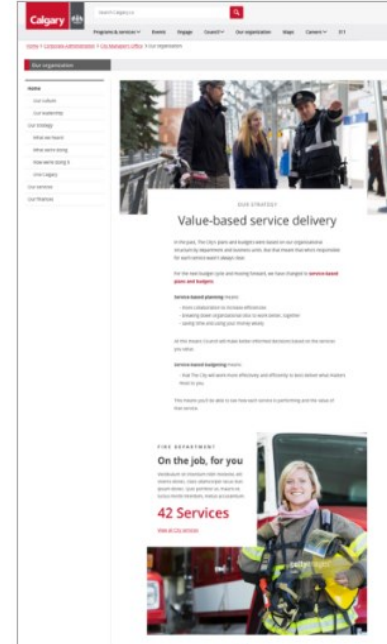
Calgary

Search Calgary.ca

Programs & services  Events  Engage  Council  Our organization  Maps  Careers  311

Home > Corporate administration > City Manager's Office > Our organization

Our organization

Home
Our culture
Our leadership
Our Strategy
What we heard
What we're doing
How we're doing it
One Calgary
Our services
Our finances

OUR STRATEGY

Value-based service delivery

In the past, The City's plans and budgets were based on our organizational structure by department and business units, but that meant that who's responsible for each service wasn't always clear.

For the next budget cycle and moving forward, we have changed to service-based plans and budgets.

Service-based planning means:
- more collaboration to increase efficiencies
- breaking down organizational silos to work better, together
- saving time and using your money wisely

At this means Council will make better informed decisions based on the services you value.

Service-based budgeting means:
- that The City will work more effectively and efficiently to best deliver what matters most to you

This means you'll be able to see how each service is performing and the value of that service.

FIRE DEPARTMENT

On the job, for you

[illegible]

42 Services

View all City services